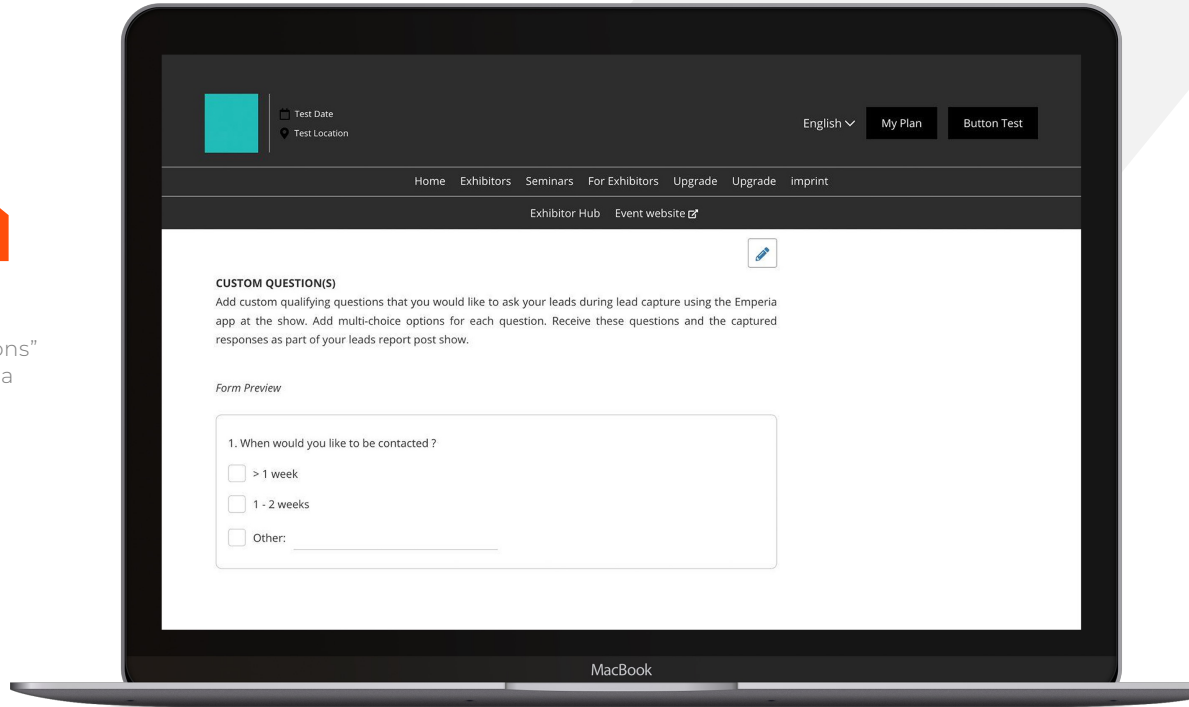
ons"
a

Test Date
Test Location

English My Plan Button Test

Home Exhibitors Seminars For Exhibitors Upgrade Upgrade imprint

Exhibitor Hub Event website

CUSTOM QUESTION(S)
Add custom qualifying questions that you would like to ask your leads during lead capture using the Emperia app at the show. Add multi-choice options for each question. Receive these questions and the captured responses as part of your leads report post show.

Form Preview

1. When would you like to be contacted ?
> 1 week
1 - 2 weeks
Other:

MacBook